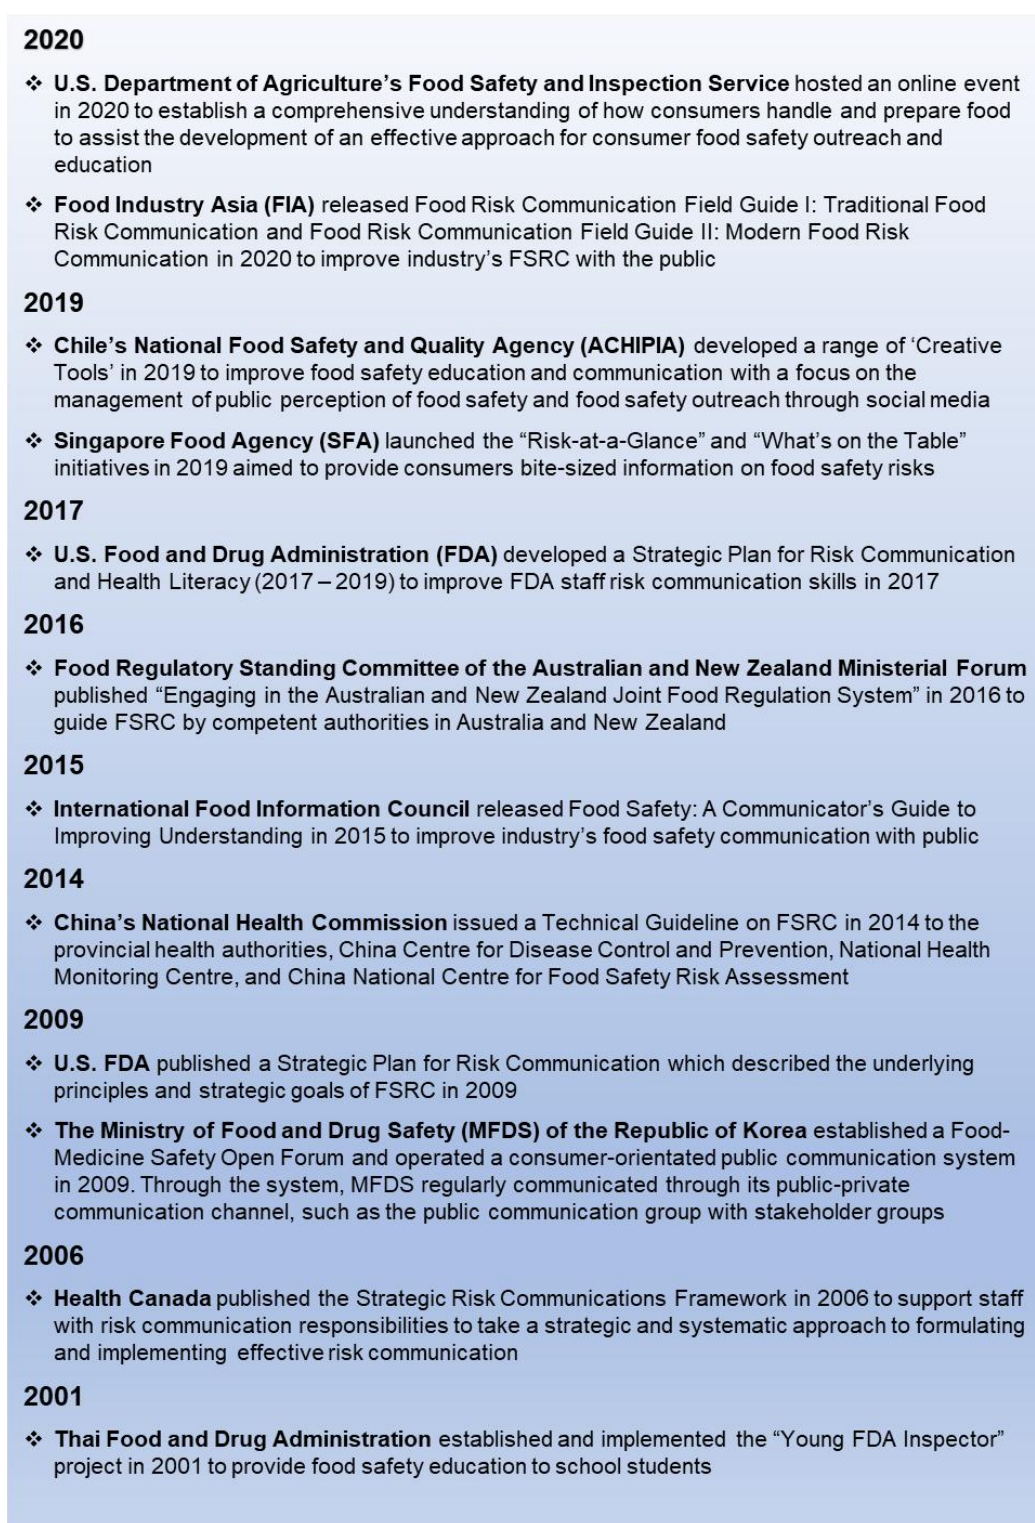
2020

❖ U.S. Department of Agriculture's Food Safety and Inspection Service hosted an online event in 2020 to establish a comprehensive understanding of how consumers handle and prepare food to assist the development of an effective approach for consumer food safety outreach and education

❖ Food Industry Asia (FIA) released Food Risk Communication Field Guide I: Traditional Food Risk Communication and Food Risk Communication Field Guide II: Modern Food Risk Communication in 2020 to improve industry's FSRC with the public

2019

❖ Chile's National Food Safety and Quality Agency (ACHIPIA) developed a range of 'Creative Tools' in 2019 to improve food safety education and communication with a focus on the management of public perception of food safety and food safety outreach through social media

❖ Singapore Food Agency (SFA) launched the "Risk-at-a-Glance" and "What's on the Table" initiatives in 2019 aimed to provide consumers bite-sized information on food safety risks

2017

❖ U.S. Food and Drug Administration (FDA) developed a Strategic Plan for Risk Communication and Health Literacy (2017 – 2019) to improve FDA staff risk communication skills in 2017

2016

❖ Food Regulatory Standing Committee of the Australian and New Zealand Ministerial Forum published "Engaging in the Australian and New Zealand Joint Food Regulation System" in 2016 to guide FSRC by competent authorities in Australia and New Zealand

2015

❖ International Food Information Council released Food Safety: A Communicator's Guide to Improving Understanding in 2015 to improve industry's food safety communication with public

2014

❖ China's National Health Commission issued a Technical Guideline on FSRC in 2014 to the provincial health authorities, China Centre for Disease Control and Prevention, National Health Monitoring Centre, and China National Centre for Food Safety Risk Assessment

2009

❖ U.S. FDA published a Strategic Plan for Risk Communication which described the underlying principles and strategic goals of FSRC in 2009

❖ The Ministry of Food and Drug Safety (MFDS) of the Republic of Korea established a Food-Medicine Safety Open Forum and operated a consumer-orientated public communication system in 2009. Through the system, MFDS regularly communicated through its public-private communication channel, such as the public communication group with stakeholder groups

2006

❖ Health Canada published the Strategic Risk Communications Framework in 2006 to support staff with risk communication responsibilities to take a strategic and systematic approach to formulating and implementing effective risk communication

2001

❖ Thai Food and Drug Administration established and implemented the "Young FDA Inspector" project in 2001 to provide food safety education to school students